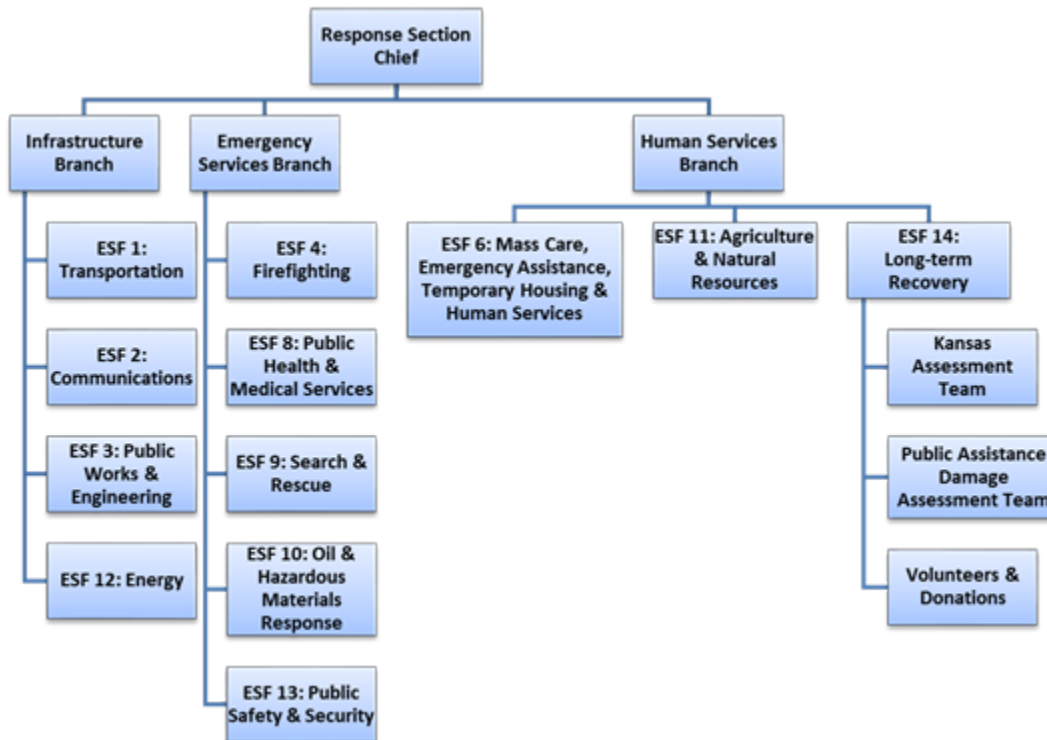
Response Section Chief

Infrastructure Branch

ESF 1: Transportation

ESF 2: Communications

ESF 3: Public Works & Engineering

ESF 12: Energy

Emergency Services Branch

ESF 4: Firefighting

ESF 8: Public Health & Medical Services

ESF 9: Search & Rescue

ESF 10: Oil & Hazardous Materials Response

ESF 13: Public Safety & Security

Human Services Branch

ESF 6: Mass Care, Emergency Assistance, Temporary Housing & Human Services

ESF 11: Agriculture & Natural Resources

ESF 14: Long-term Recovery

Kansas Assessment Team

Public Assistance Damage Assessment Team

Volunteers & Donations